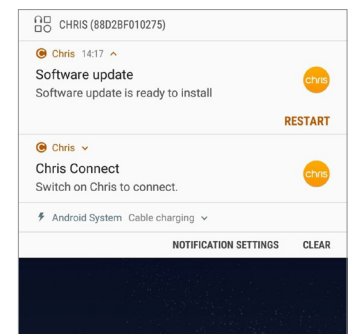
CHRIS (88D2BF010275)

Chris 14:17 ^

Software update

Software update is ready to install

chris

RESTART

Chris ⌄

Chris Connect

Switch on Chris to connect.

chris

Android System Cable charging ⌄

NOTIFICATION SETTINGS CLEAR